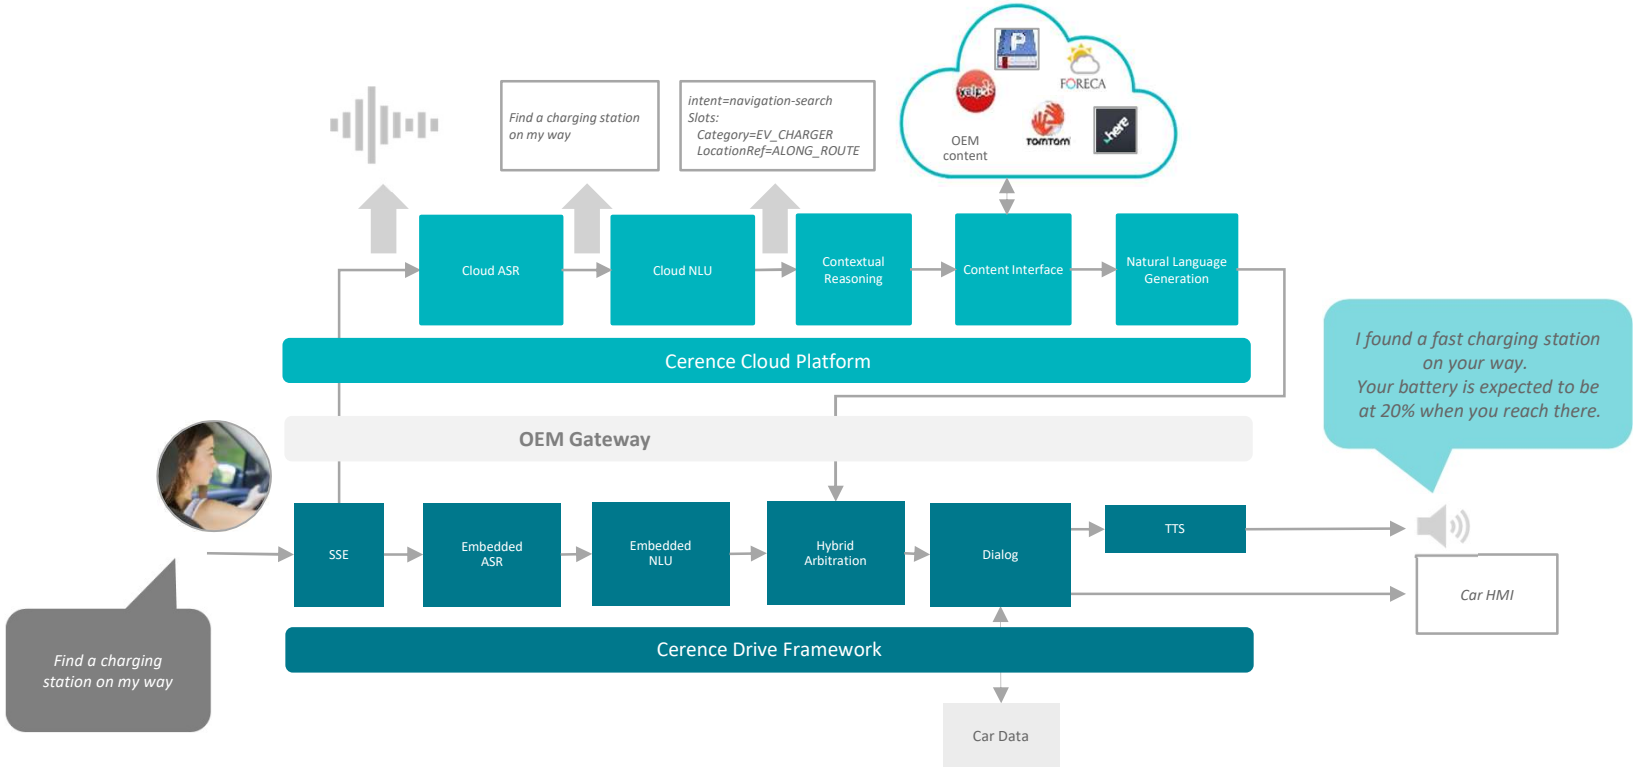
Find a charging station on my way

intent=navigation-search
Slots:
Category=EV_CHARGER
LocationRef=ALONG_ROUTE

P

yelp

FORECA

TOMTOM

here

OEM content

Cloud ASR

Cloud NLU

Contextual Reasoning

Content Interface

Natural Language Generation

Cerence Cloud Platform

I found a fast charging station on your way.
Your battery is expected to be at 20% when you reach there.

OEM Gateway

SSE

Embedded ASR

Embedded NLU

Hybrid Arbitration

Dialog

TTS

Car HMI

Find a charging station on my way

Cerence Drive Framework

Car Data